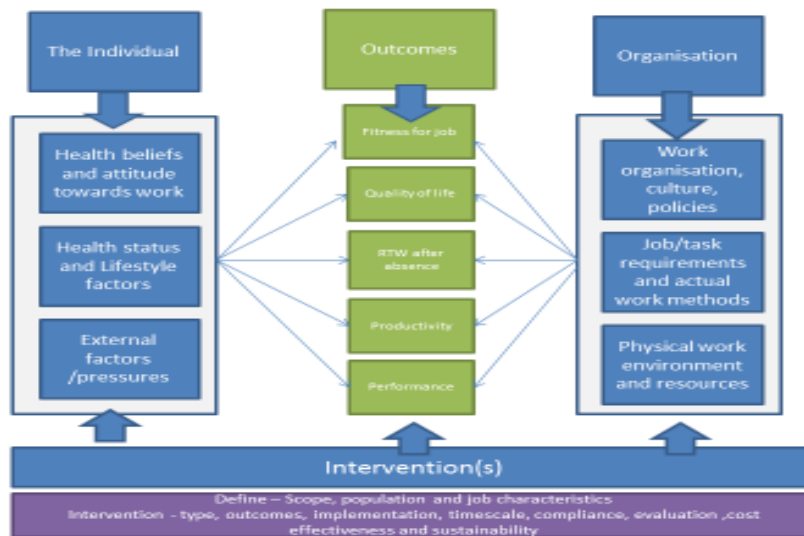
The Individual

Health beliefs and attitude towards work

Health status and Lifestyle factors

External factors /pressures

Outcomes

Fitness for job

Quality of life

RTW after absence

Productivity

Performance

Organisation

Work organisation, culture, policies

Job/task requirements and actual work methods

Physical work environment and resources

Intervention(s)

Define – Scope, population and job characteristics
Intervention - type, outcomes, implementation, timescale, compliance, evaluation ,cost effectiveness and sustainability